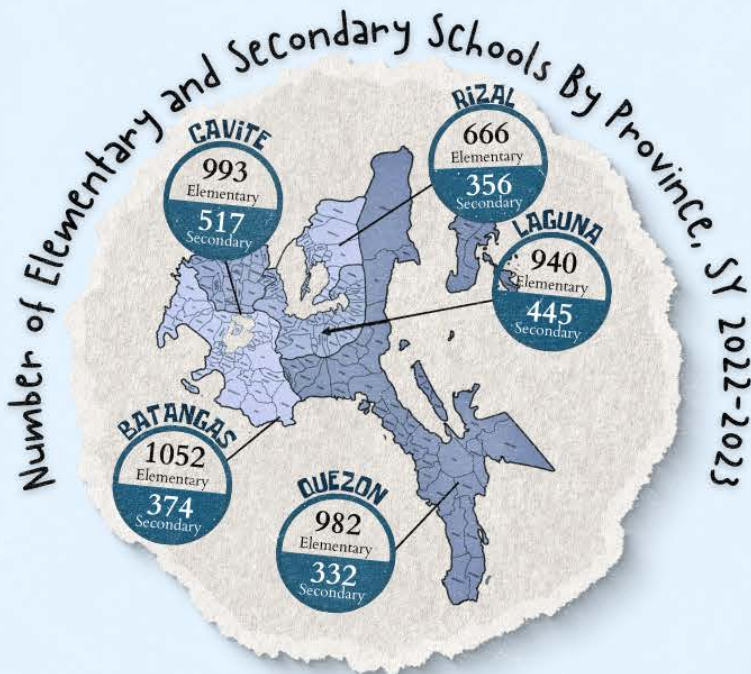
Number of Elementary and Secondary Schools By Province, SY 2022-2023

CAVITE
993
Elementary
517
Secondary

RIZAL
666
Elementary
356
Secondary

LAGUNA
940
Elementary
445
Secondary

BATANGAS
1052
Elementary
374
Secondary

QUEZON
982
Elementary
332
Secondary